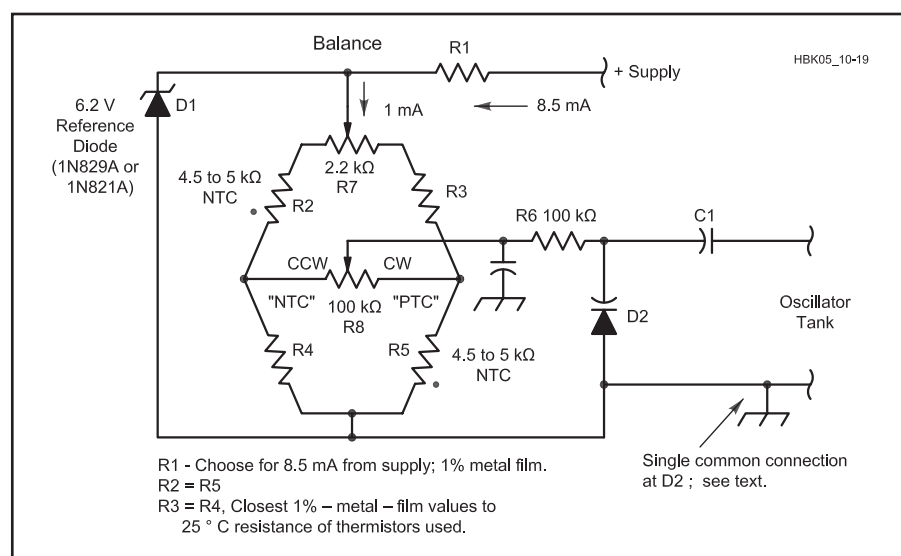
Balance

R1

+ Supply

HBK05_10-19

6.2 V Reference Diode (1N829A or 1N821A)

D1

1 mA

8.5 mA

2.2 kΩ
R7

4.5 to 5 kΩ
NTC

R2

R3

R6 100 kΩ

C1

CCW

CW

"NTC"

100 kΩ

"PTC"

R8

Oscillator Tank

D2

R4

R5

4.5 to 5 kΩ
NTC

R1 - Choose for 8.5 mA from supply; 1% metal film.
R2 = R5
R3 = R4, Closest 1% – metal – film values to 25 ° C resistance of thermistors used.

Single common connection at D2 ; see text.